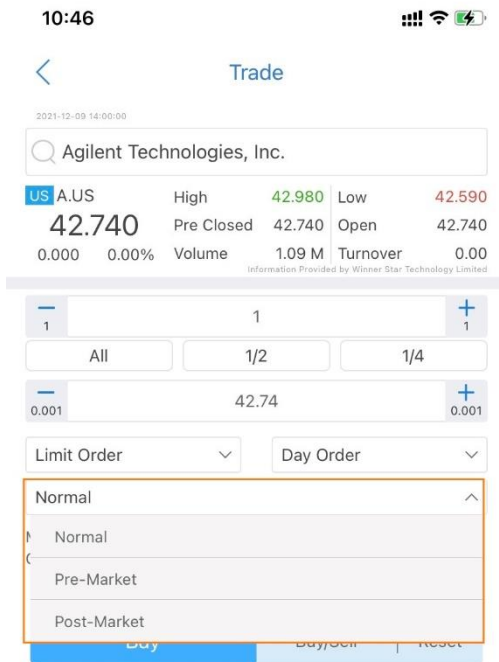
10:46

Trade

2021-12-09 14:00:00

Agilent Technologies, Inc.

US A.US
42.740
0.000 0.00%

| High | 42.980 | Low | 42.590 |
|---|---|---|---|
| Pre Closed | 42.740 | Open | 42.740 |
| Volume | 1.09 M | Turnover | 0.00 |

Information Provided by Winner Star Technology Limited

− 1 | 1 | + 1

All | 1/2 | 1/4

− 0.001 | 42.74 | + 0.001

Limit Order | Day Order

Normal

Normal

Pre-Market

Post-Market

Buy | Buy/Sell | Reset